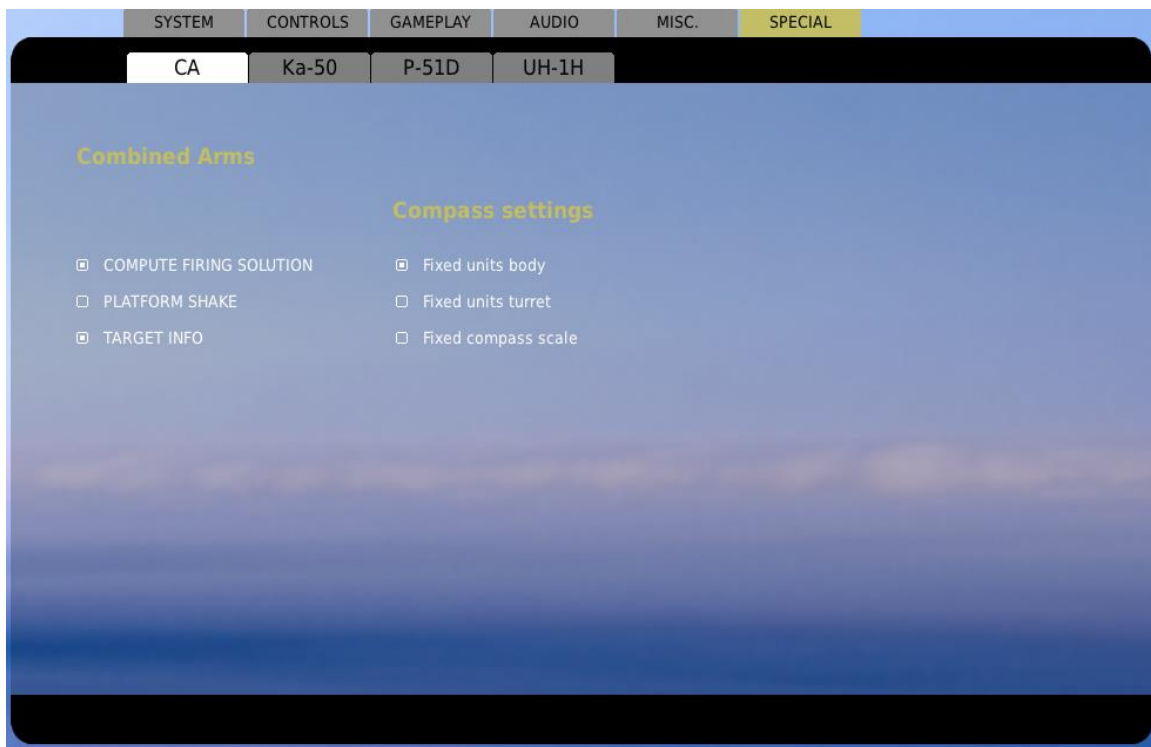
SYSTEM CONTROLS GAMEPLAY AUDIO MISC. SPECIAL

CA Ka-50 P-51D UH-1H

Combined Arms

Compass settings

COMPUTE FIRING SOLUTION

PLATFORM SHAKE

TARGET INFO

Fixed units body

Fixed units turret

Fixed compass scale